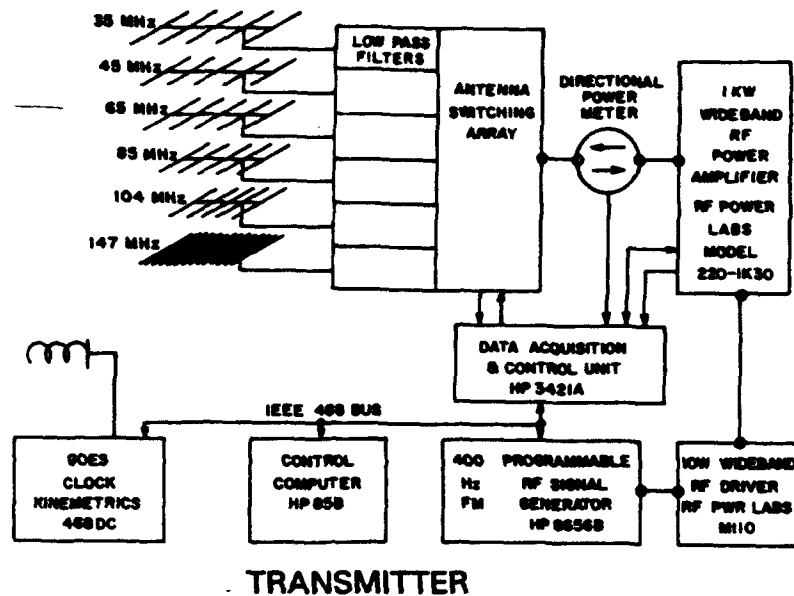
35 MHz
45 MHz
65 MHz
85 MHz
104 MHz
147 MHz

LOW PASS FILTERS

ANTENNA SWITCHING ARRAY

DIRECTIONAL POWER METER

1 KW WIDEBAND RF POWER AMPLIFIER
RF POWER LABS MODEL 220-1K30

DATA ACQUISITION & CONTROL UNIT HP 3421A

IEEE 488 BUS

GOES CLOCK KINEMETRICS 468 DC

CONTROL COMPUTER HP 85B

400 Hz FM

PROGRAMMABLE RF SIGNAL GENERATOR HP 8656B

10W WIDEBAND RF DRIVER RF PWR LABS M110

TRANSMITTER